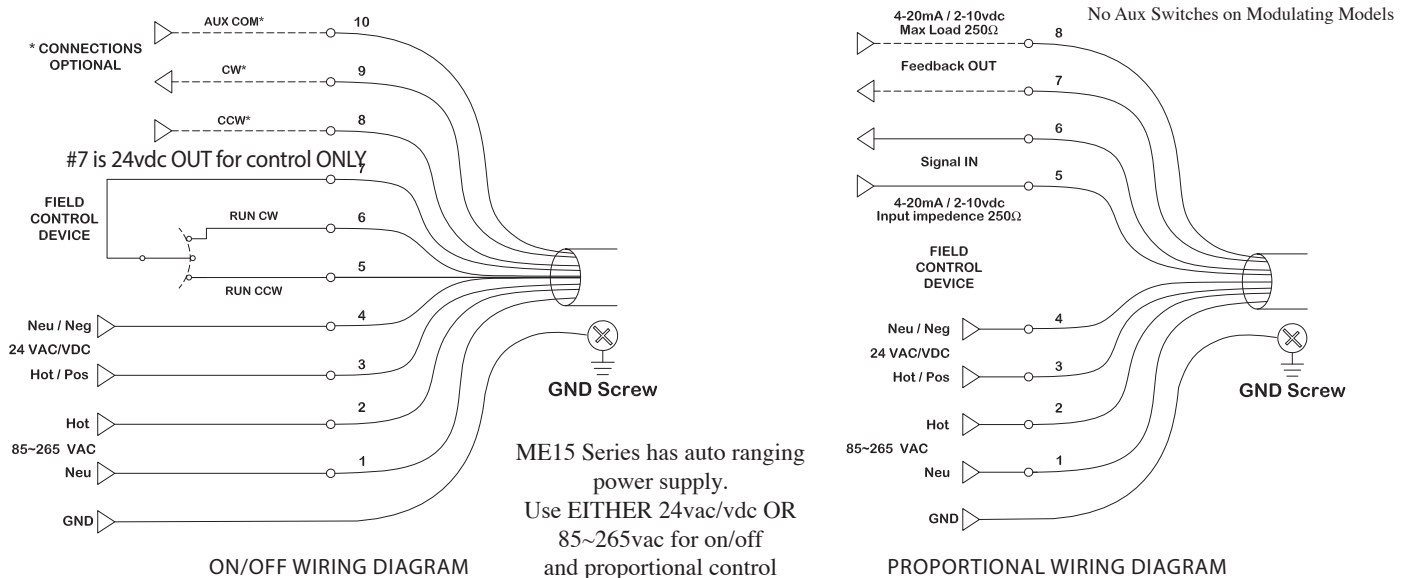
* CONNECTIONS OPTIONAL

AUX COM* 10

CW* 9

CCW* 8

#7 is 24vdc OUT for control ONLY

7

FIELD CONTROL DEVICE

RUN CW 6

5

RUN CCW

Neu / Neg 4

24 VAC/VDC

Hot / Pos 3

Hot 2

85~265 VAC

Neu 1

GND

GND Screw

ON/OFF WIRING DIAGRAM

ME15 Series has auto ranging power supply. Use EITHER 24vac/vdc OR 85~265vac for on/off and proportional control

No Aux Switches on Modulating Models

4-20mA / 2-10vdc Max Load 250Ω

8

Feedback OUT

7

6

Signal IN

5

4-20mA / 2-10vdc Input impedence 250Ω

FIELD CONTROL DEVICE

Neu / Neg 4

24 VAC/VDC

Hot / Pos 3

Hot 2

85~265 VAC

Neu 1

GND

GND Screw

PROPORTIONAL WIRING DIAGRAM